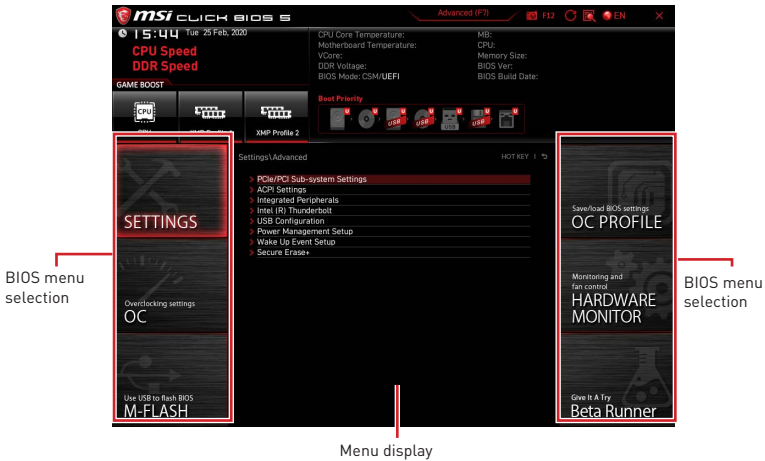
msi CLICK BIOS 5

Advanced (F7)

F12

EN

15:44 Tue 25 Feb, 2020

CPU Speed

DDR Speed

CPU Core Temperature:
Motherboard Temperature:
VCore:
DDR Voltage:
BIOS Mode: CSM/UEFI

MB:
CPU:
Memory Size:
BIOS Ver:
BIOS Build Date:

GAME BOOST

CPU

XMP Profile 1

XMP Profile 2

Boot Priority

Settings\Advanced

HOT KEY | ⮌

> PCIe/PCI Sub-system Settings
> ACPI Settings
> Integrated Peripherals
> Intel (R) Thunderbolt
> USB Configuration
> Power Management Setup
> Wake Up Event Setup
> Secure Erase+

SETTINGS

Overclocking settings
OC

Use USB to flash BIOS
M-FLASH

Save/load BIOS settings
OC PROFILE

Monitoring and fan control
HARDWARE MONITOR

Give It A Try
Beta Runner

BIOS menu selection

BIOS menu selection

Menu display